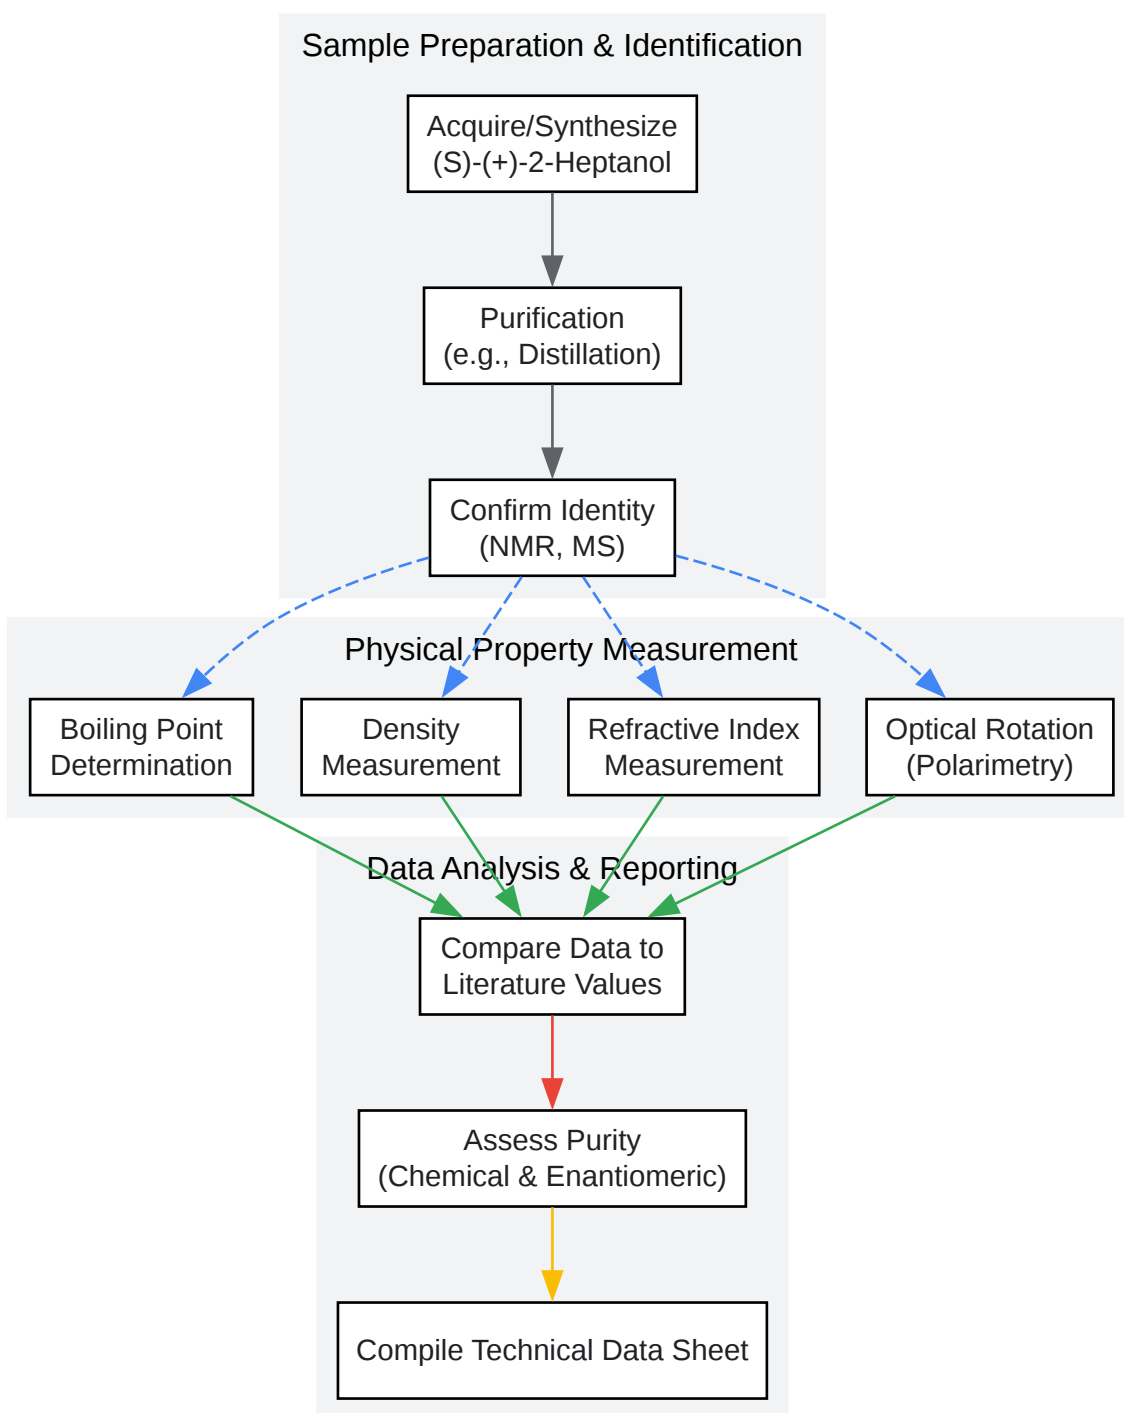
Sample Preparation & Identification

Acquire/Synthesize (S)-(+)-2-Heptanol

Purification (e.g., Distillation)

Confirm Identity (NMR, MS)

Physical Property Measurement

Boiling Point Determination

Density Measurement

Refractive Index Measurement

Optical Rotation (Polarimetry)

Data Analysis & Reporting

Compare Data to Literature Values

Assess Purity (Chemical & Enantiomeric)

Compile Technical Data Sheet